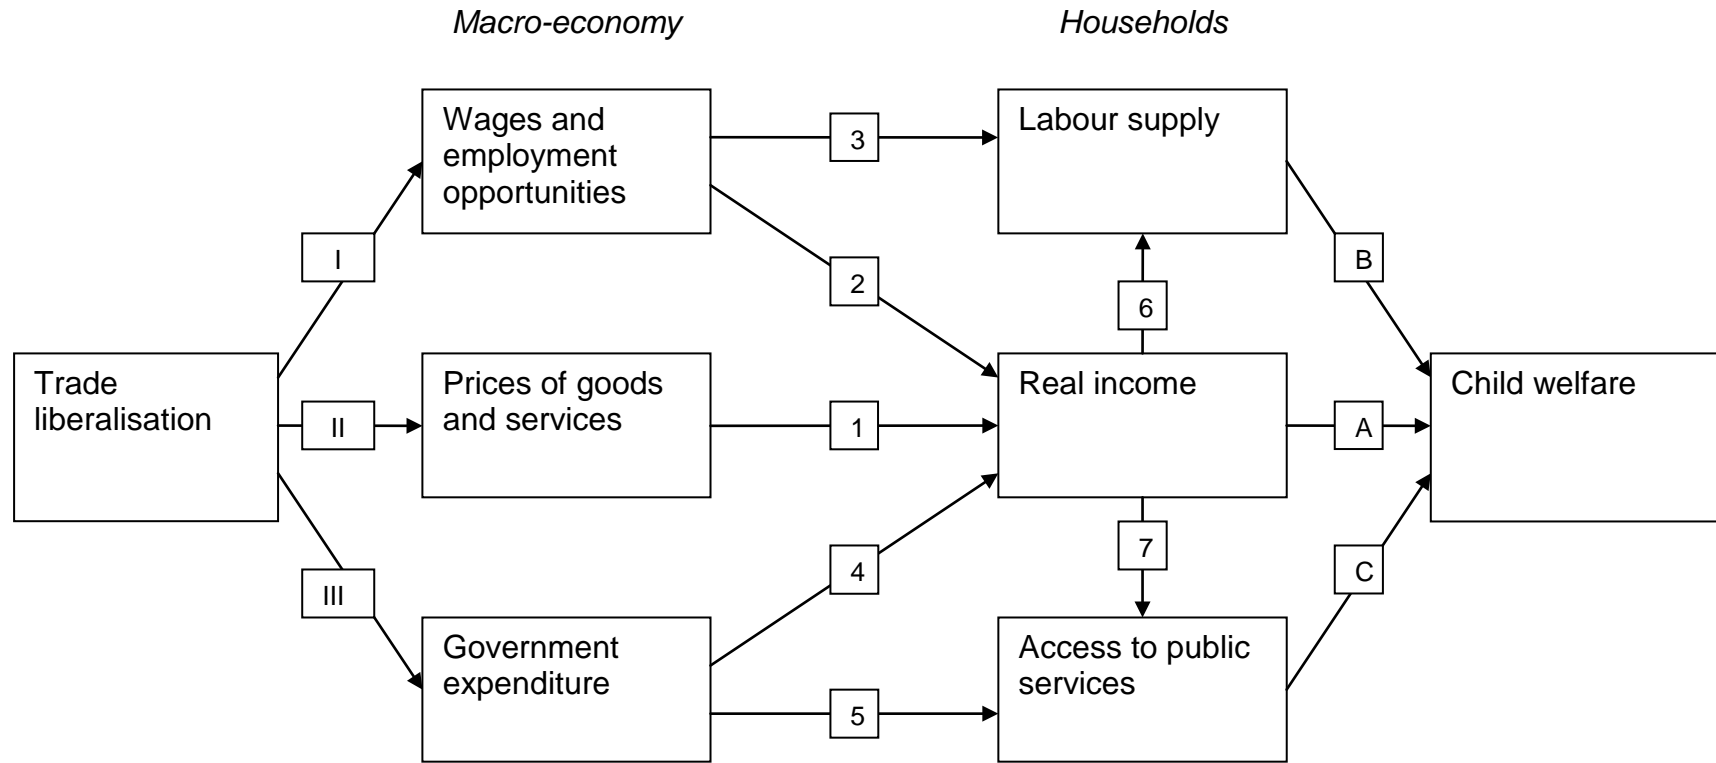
Macro-economy

Households

Trade liberalisation

I

II

III

Wages and employment opportunities

Prices of goods and services

Government expenditure

3

2

1

4

5

Labour supply

Real income

Access to public services

6

7

B

A

C

Child welfare